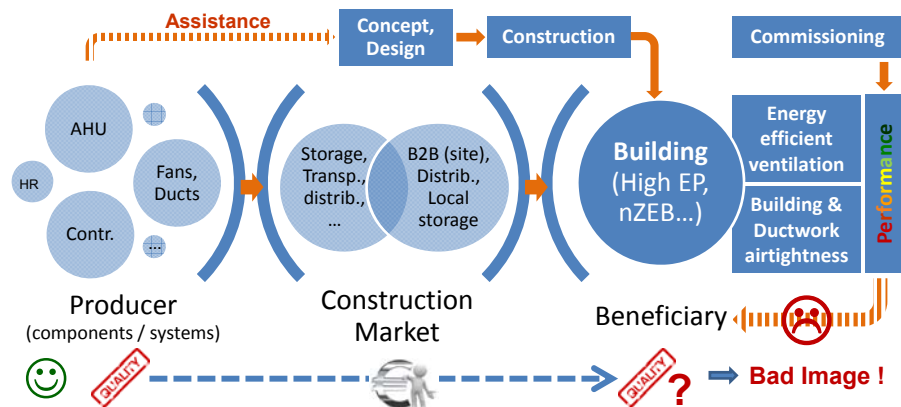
Assistance

Concept, Design

Construction

Commissioning

AHU

HR

Fans, Ducts

Contr.

...

Storage, Transp., distrib., ...

B2B (site), Distrib., Local storage

Building (High EP, nZEB...)

Energy efficient ventilation

Building & Ductwork airtightness

Performance

Producer (components / systems)

Construction Market

Beneficiary

QUALITY

QUALITY

?

Bad Image !